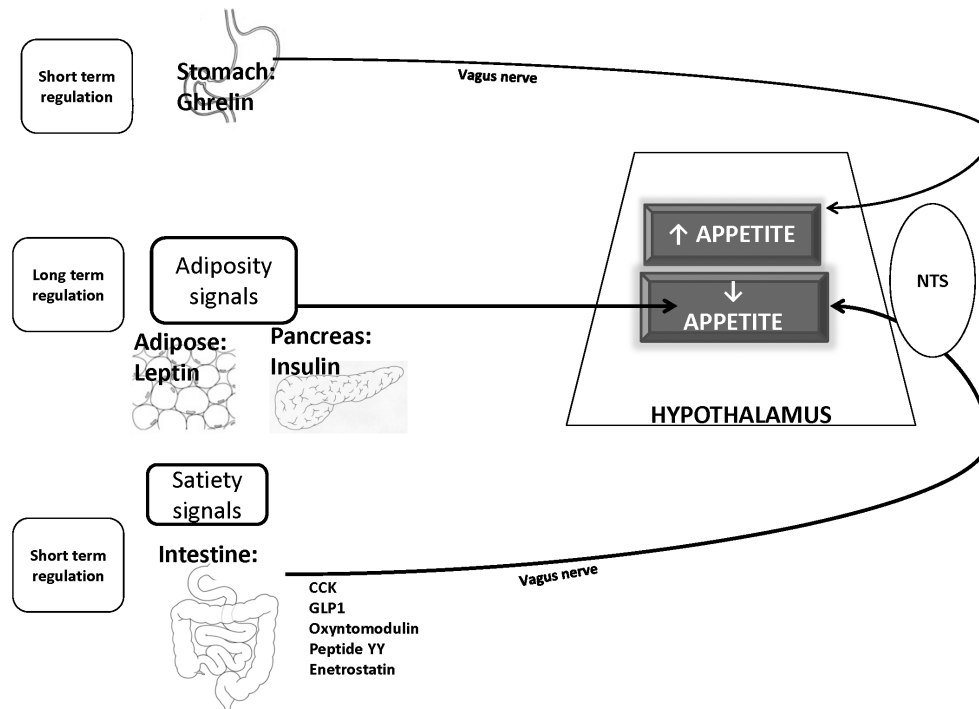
Short term regulation

Stomach: Ghrelin

Vagus nerve

↑ APPETITE

↓ APPETITE

NTS

HYPOTHALAMUS

Long term regulation

Adiposity signals

Adipose: Leptin

Pancreas: Insulin

Satiety signals

Short term regulation

Intestine:

CCK
GLP1
Oxyntomodulin
Peptide YY
Enetrostatin

Vagus nerve